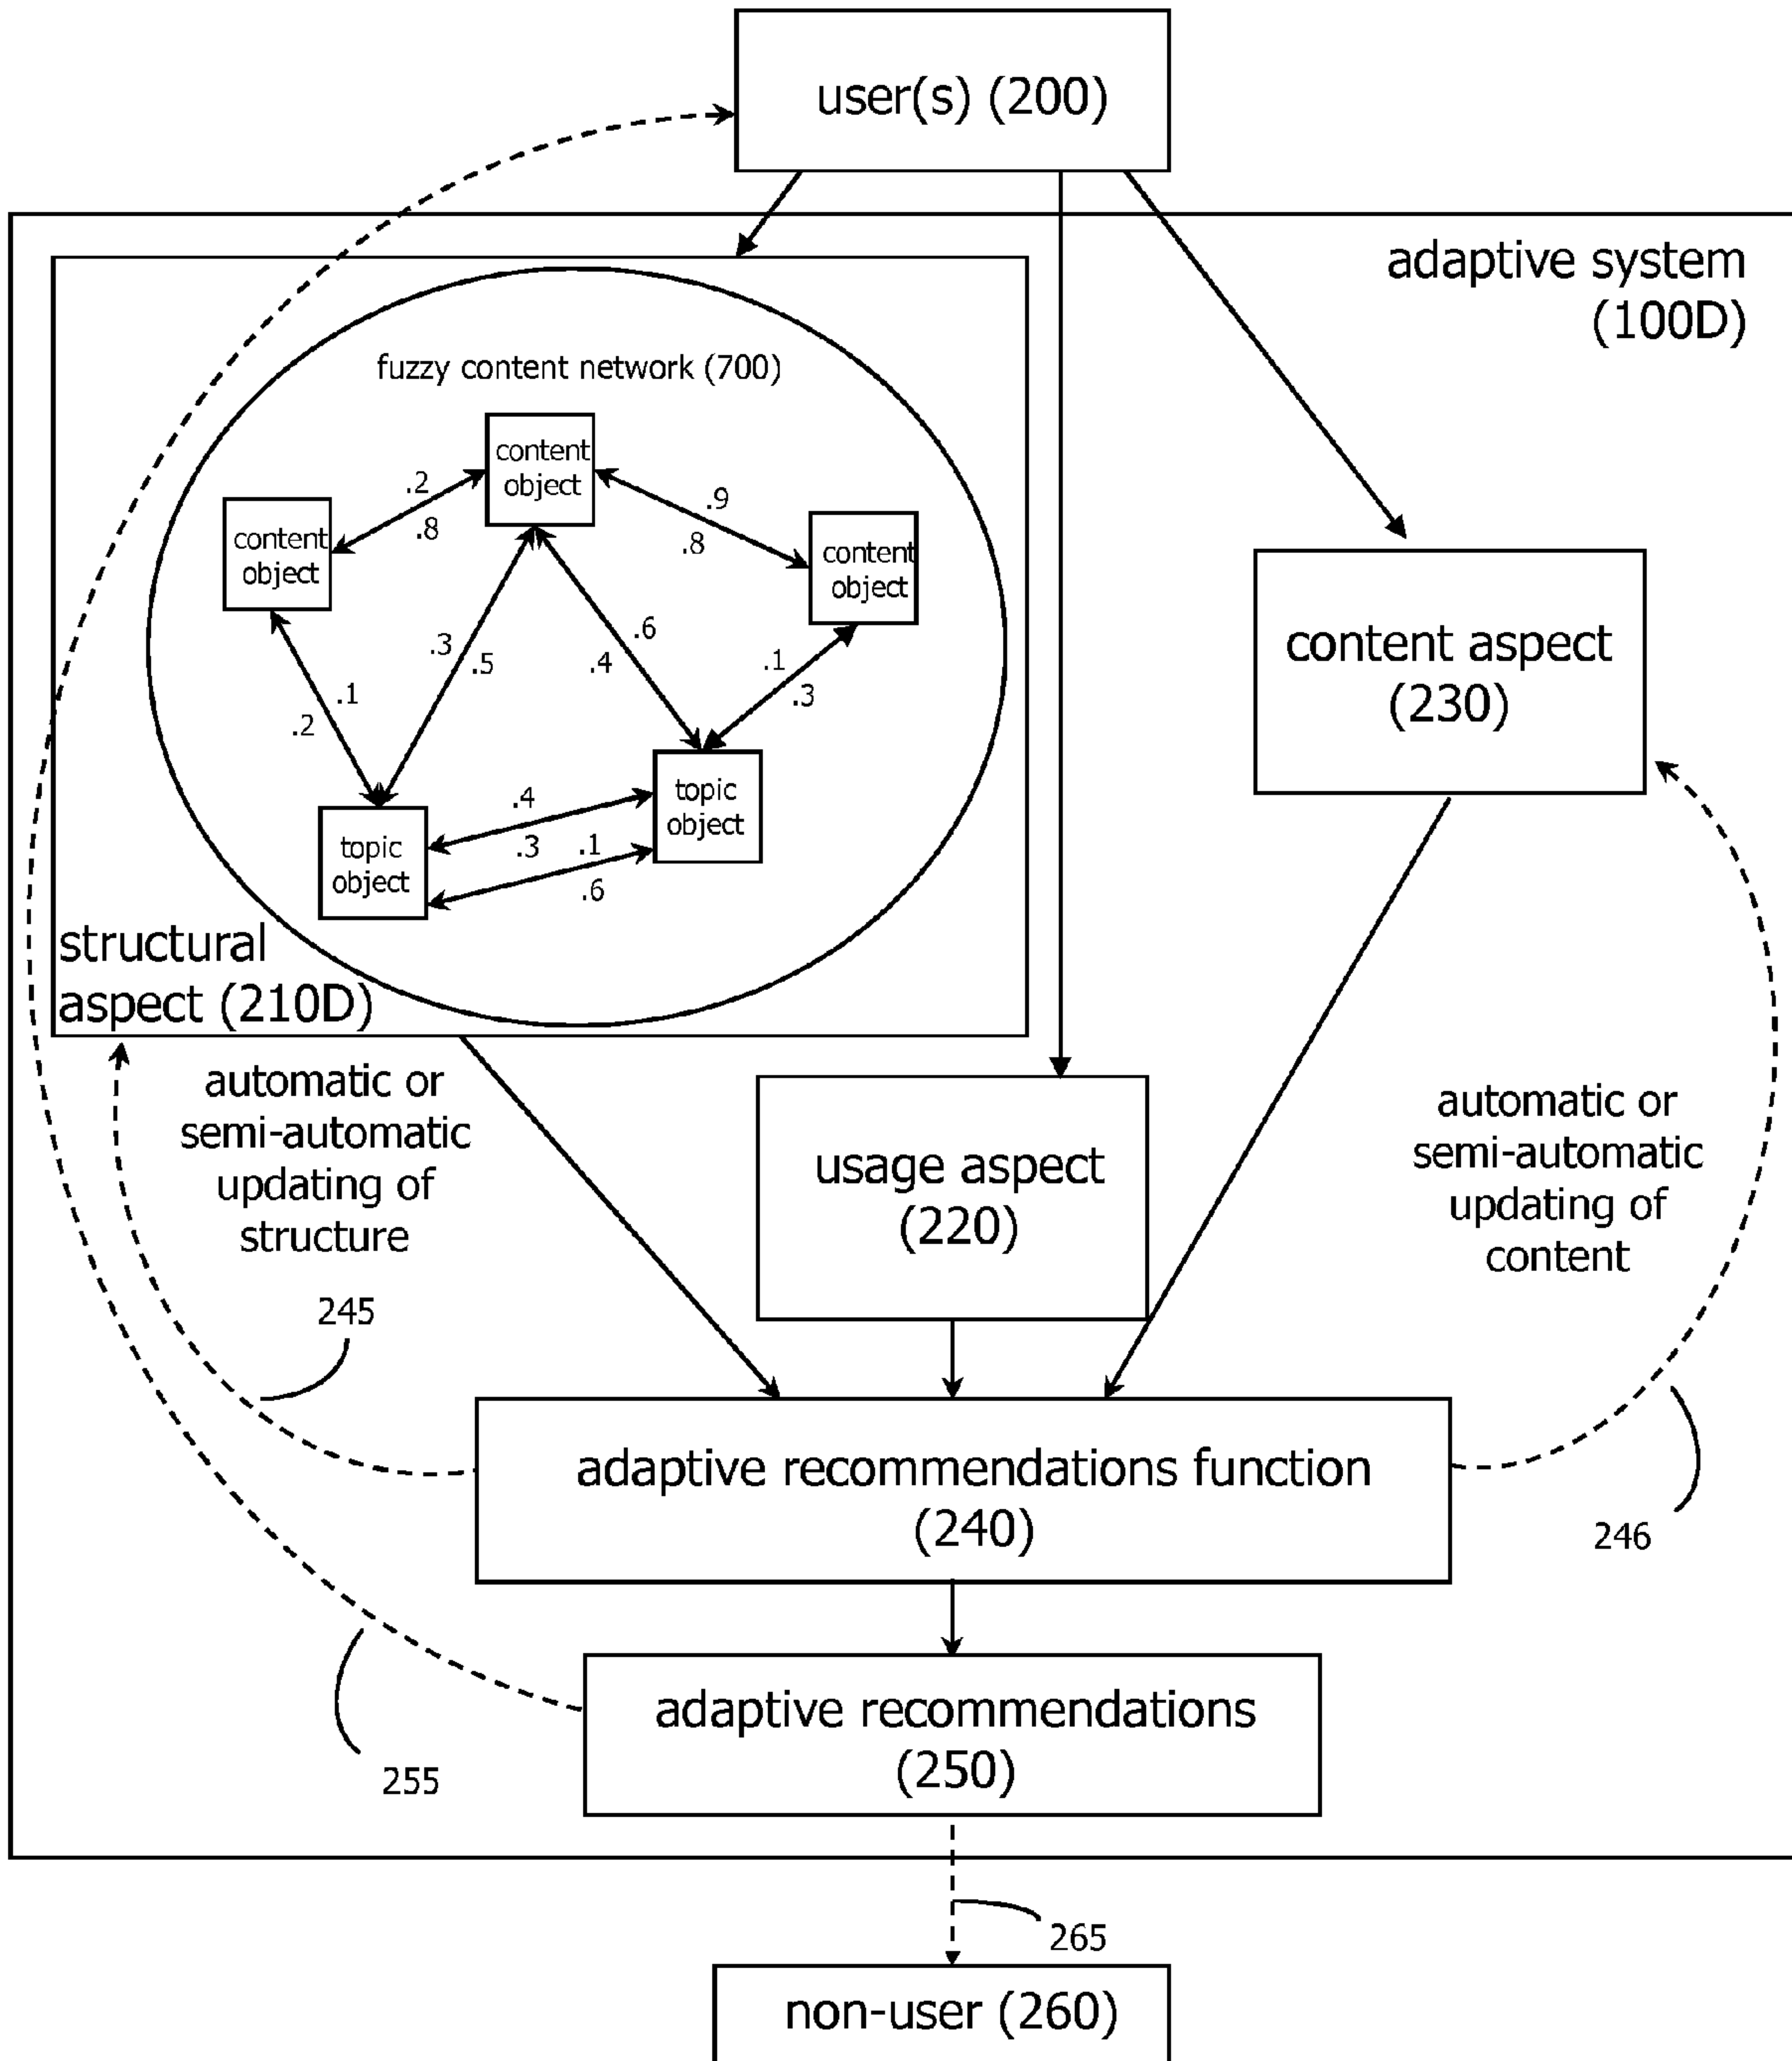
user(s) (200)

adaptive system (100D)

fuzzy content network (700)

content object

content object

content object

.2

.8

.9

.8

.3

.5

.4

.6

.1

.3

.1

.2

topic object

topic object

.4

.3

.1

.6

structural aspect (210D)

content aspect (230)

automatic or semi-automatic updating of structure

245

usage aspect (220)

automatic or semi-automatic updating of content

adaptive recommendations function (240)

246

adaptive recommendations (250)

255

265

non-user (260)